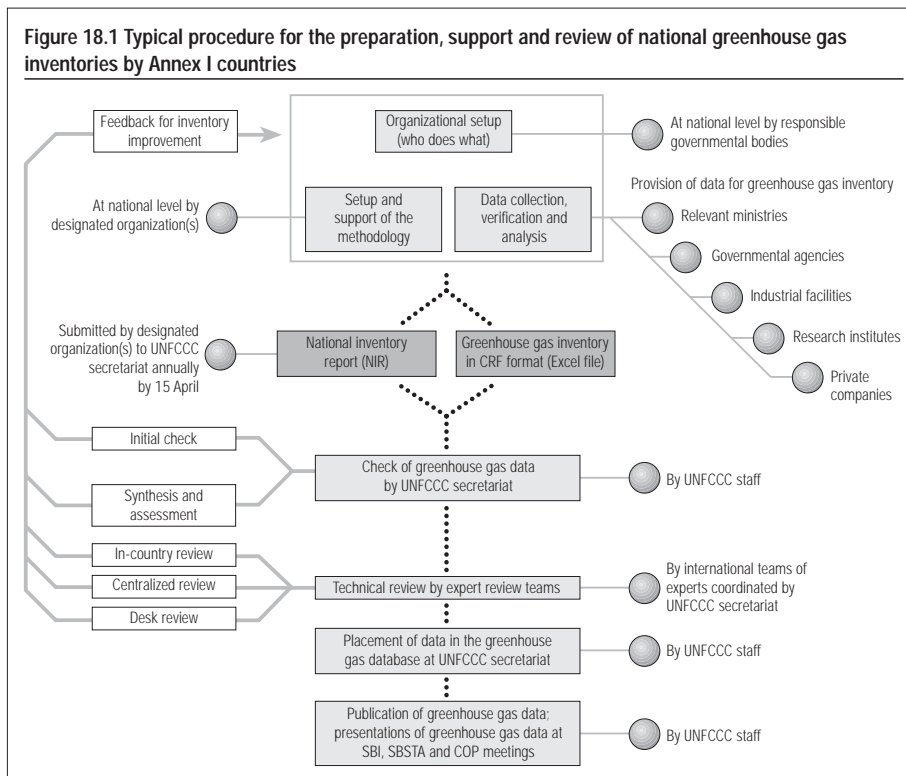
**Figure 18.1 Typical procedure for the preparation, support and review of national greenhouse gas inventories by Annex I countries**

Feedback for inventory improvement

Organizational setup (who does what)

At national level by responsible governmental bodies

At national level by designated organization(s)

Setup and support of the methodology

Data collection, verification and analysis

Provision of data for greenhouse gas inventory

Relevant ministries

Governmental agencies

Industrial facilities

Research institutes

Private companies

Submitted by designated organization(s) to UNFCCC secretariat annually by 15 April

National inventory report (NIR)

Greenhouse gas inventory in CRF format (Excel file)

Initial check

Synthesis and assessment

Check of greenhouse gas data by UNFCCC secretariat

By UNFCCC staff

In-country review

Centralized review

Desk review

Technical review by expert review teams

By international teams of experts coordinated by UNFCCC secretariat

Placement of data in the greenhouse gas database at UNFCCC secretariat

By UNFCCC staff

Publication of greenhouse gas data; presentations of greenhouse gas data at SBI, SBSTA and COP meetings

By UNFCCC staff